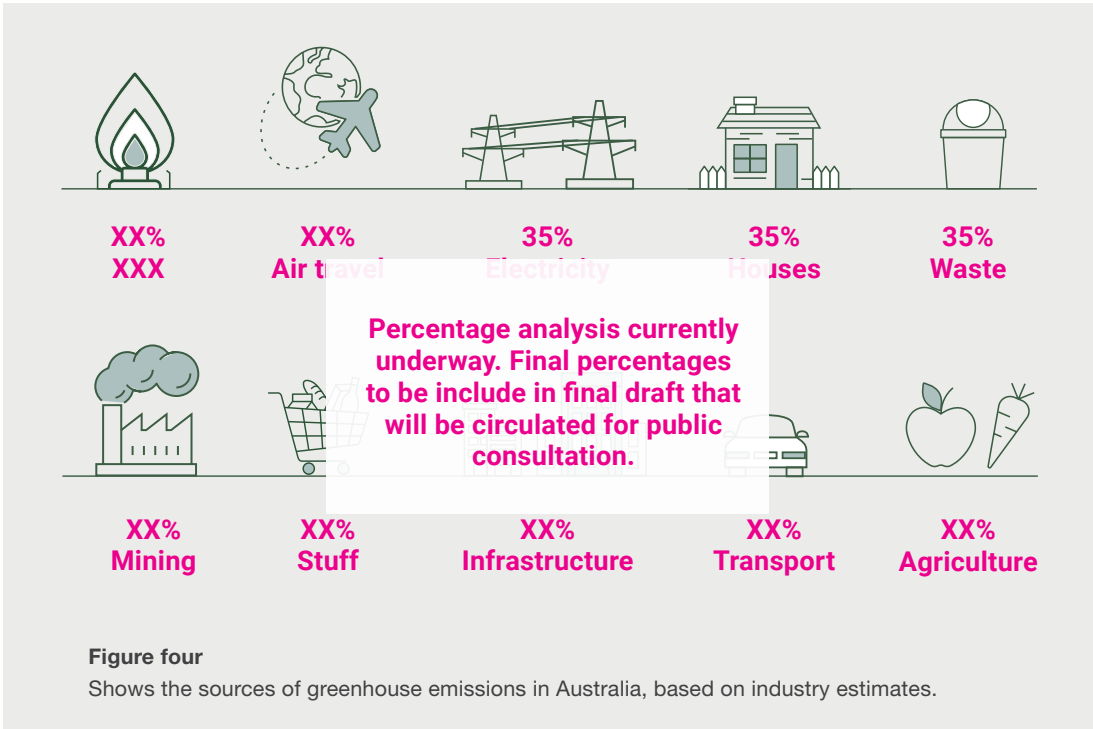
XX%
XXX

XX%
Air travel

35%
Electricity

35%
Houses

35%
Waste

Percentage analysis currently underway. Final percentages to be include in final draft that will be circulated for public consultation.

XX%
Mining

XX%
Stuff

XX%
Infrastructure

XX%
Transport

XX%
Agriculture

**Figure four**
Shows the sources of greenhouse emissions in Australia, based on industry estimates.